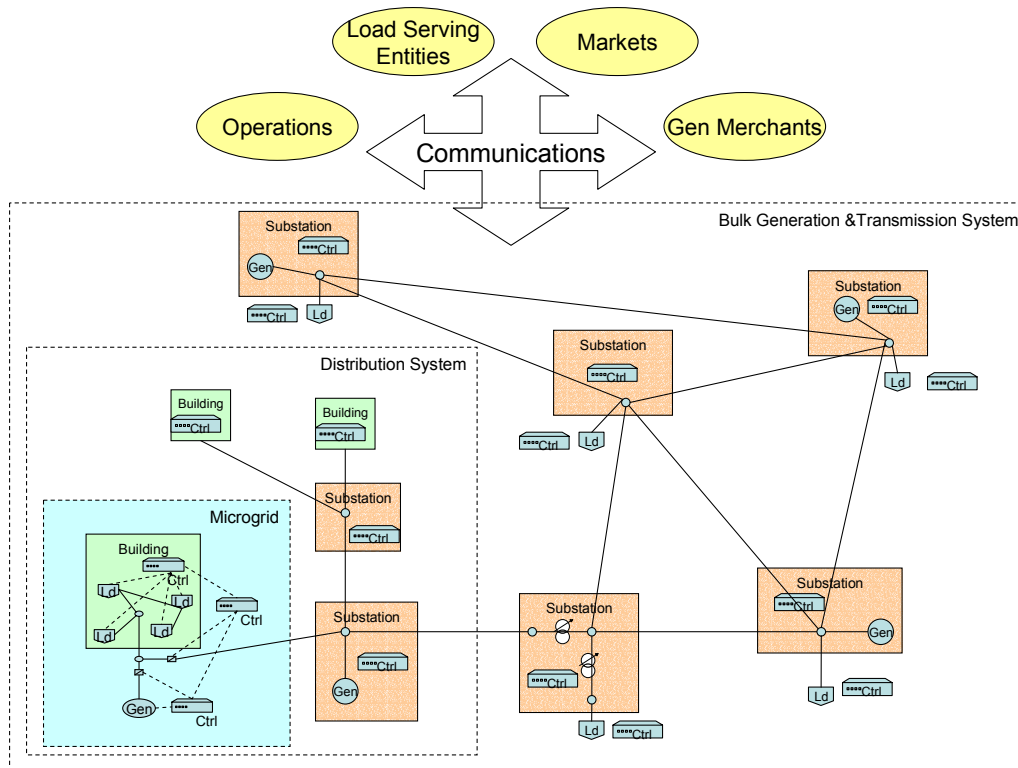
Load Serving Entities

Markets

Operations

Gen Merchants

Communications

Bulk Generation &Transmission System

Substation
Ctrl
Gen
Ctrl
Ld

Substation
Gen
Ctrl
Ld
Ctrl

Distribution System

Substation
Ctrl
Ctrl
Ld

Building
Ctrl

Building
Ctrl

Substation
Ctrl

Microgrid

Building
Ctrl
Ld
Ld
Ld
Ld
Ctrl
Gen
Ctrl

Substation
Ctrl
Gen

Substation
Ctrl
Ld
Ctrl

Substation
Ctrl
Gen
Ld
Ctrl